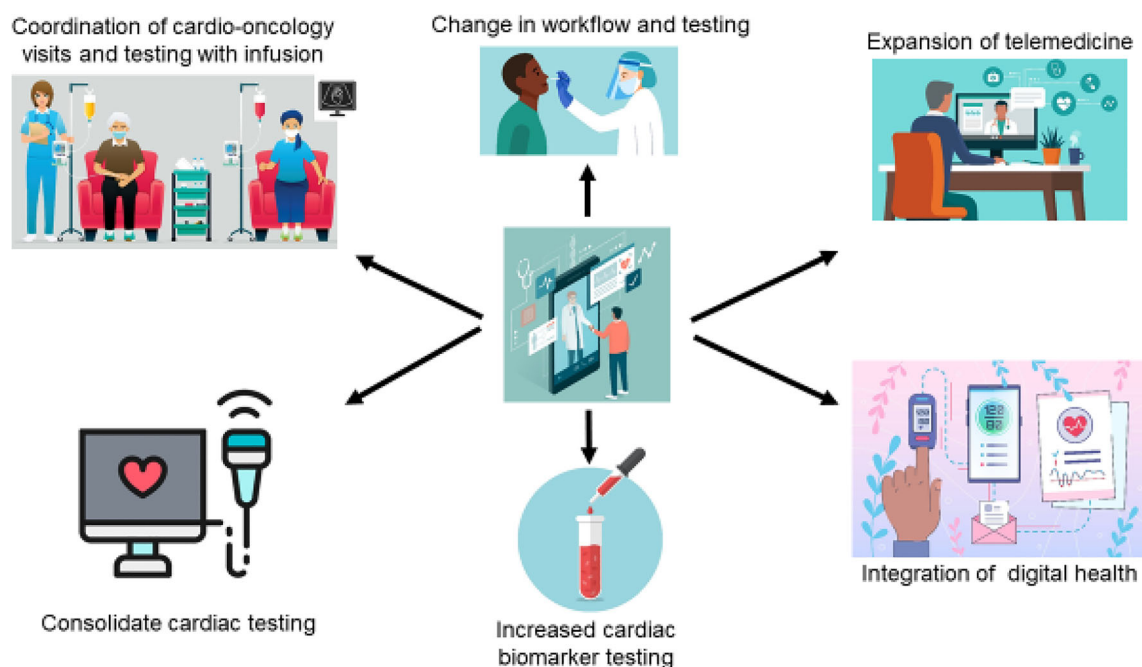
Coordination of cardio-oncology visits and testing with infusion

Change in workflow and testing

Expansion of telemedicine

Consolidate cardiac testing

Increased cardiac biomarker testing

Integration of digital health